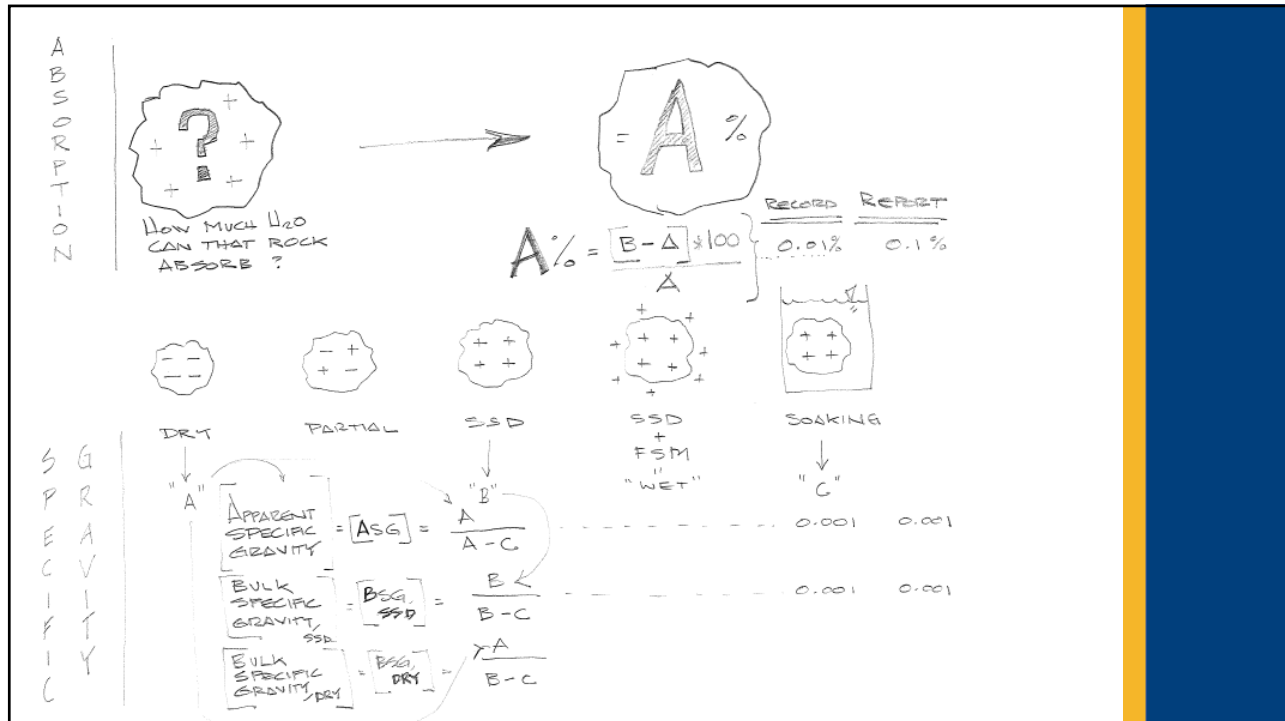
ABSORPTION

?

HOW MUCH $H_2O$ CAN THAT ROCK ABSORB ?

= A %

$A\% = \frac{[B - \Delta] \times 100}{\Delta}$

| RECORD | REPORT |
|---|---|
| 0.01% | 0.1% |

DRY

PARTIAL

SSD

SSD + FSM " "WET"

SOAKING

SPECIFIC GRAVITY

"A"

"B"

"C"

APPARENT SPECIFIC GRAVITY $= [ASG] = \frac{A}{A - C}$ 0.001 0.001

BULK SPECIFIC GRAVITY, SSD $= [BSG, SSD] = \frac{B}{B - C}$ 0.001 0.001

BULK SPECIFIC GRAVITY, DRY $= [BSG, DRY] = \frac{A}{B - C}$